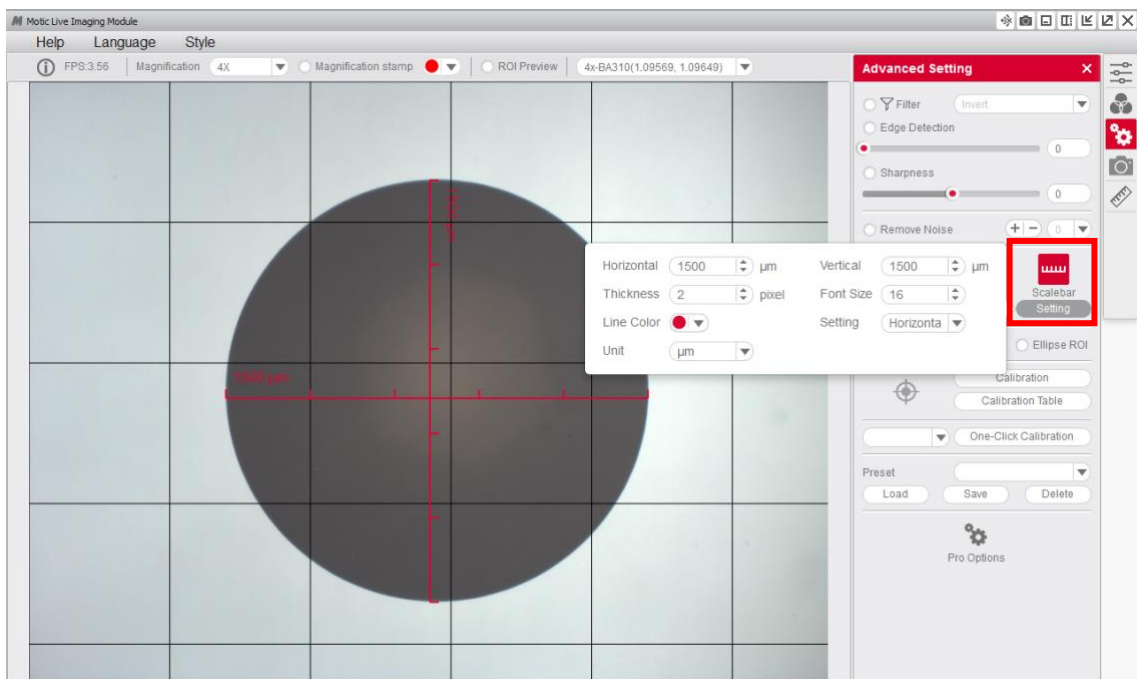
Motic Live Imaging Module

Help Language Style

FPS:3.56 Magnification 4X Magnification stamp ROI Preview 4x-BA310(1.09569, 1.09649)

1500 µm

1500 µm

Advanced Setting

Filter Invert

Edge Detection

0

Sharpness

0

Remove Noise 0

Horizontal 1500 µm Vertical 1500 µm

Thickness 2 pixel Font Size 16

Line Color Setting Horizonta

Unit µm

Scalebar

Setting

Ellipse ROI

Calibration

Calibration Table

One-Click Calibration

Preset

Load Save Delete

Pro Options